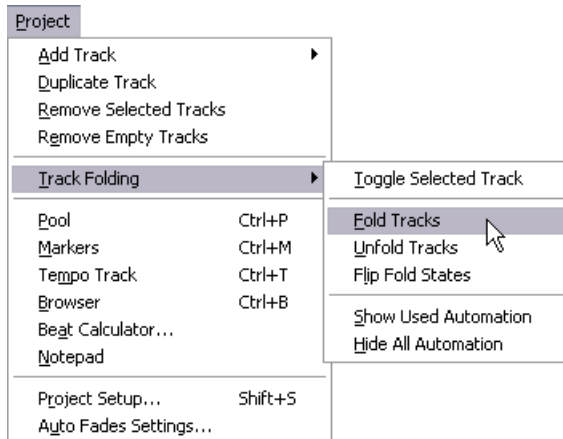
Project

Add Track
Duplicate Track
Remove Selected Tracks
Remove Empty Tracks

Track Folding

Pool Ctrl+P
Markers Ctrl+M
Tempo Track Ctrl+T
Browser Ctrl+B
Beat Calculator...
Notepad

Project Setup... Shift+S
Auto Fades Settings...

Toggle Selected Track

Fold Tracks
Unfold Tracks
Flip Fold States

Show Used Automation
Hide All Automation